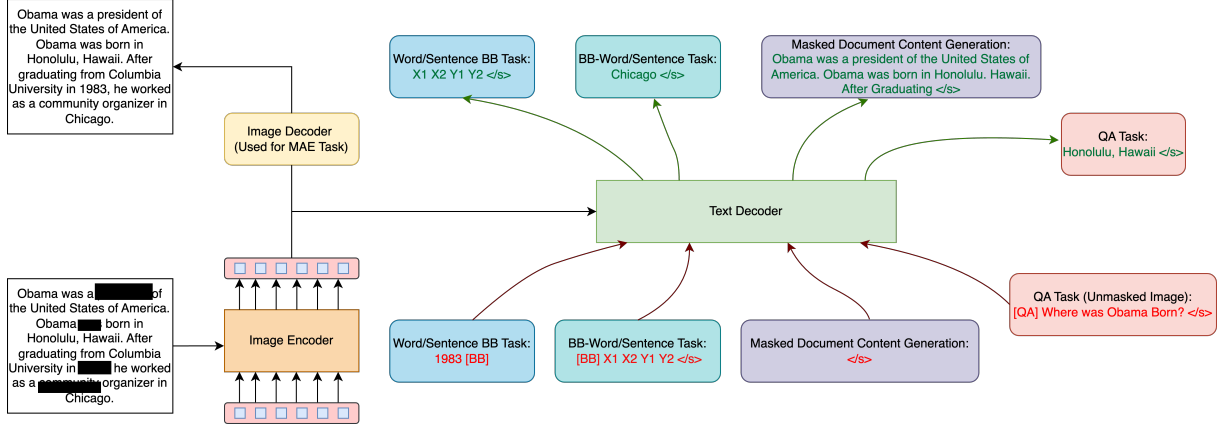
Obama was a president of the United States of America. Obama was born in Honolulu, Hawaii. After graduating from Columbia University in 1983, he worked as a community organizer in Chicago.

Image Decoder (Used for MAE Task)

Word/Sentence BB Task: X1 X2 Y1 Y2 </s>

BB-Word/Sentence Task: Chicago </s>

Masked Document Content Generation: Obama was a president of the United States of America. Obama was born in Honolulu. Hawaii. After Graduating </s>

QA Task: Honolulu, Hawaii </s>

Text Decoder

Obama was a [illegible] of the United States of America. Obama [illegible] born in Honolulu, Hawaii. After graduating from Columbia University in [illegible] he worked as a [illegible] organizer in Chicago.

Image Encoder

Word/Sentence BB Task: 1983 [BB]

BB-Word/Sentence Task: [BB] X1 X2 Y1 Y2 </s>

Masked Document Content Generation: </s>

QA Task (Unmasked Image): [QA] Where was Obama Born? </s>